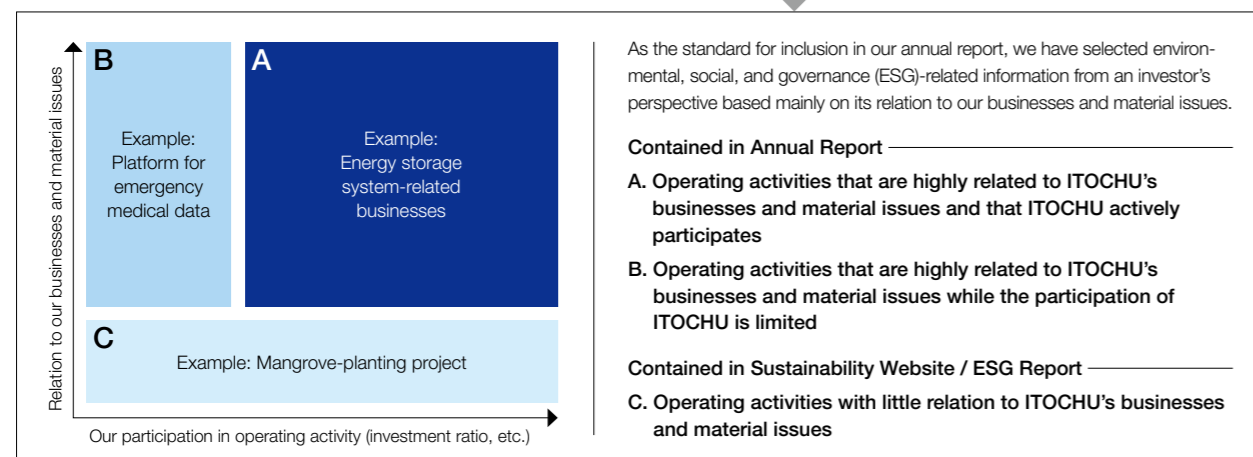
Relation to our businesses and material issues

B
Example: Platform for emergency medical data

A
Example: Energy storage system-related businesses

C
Example: Mangrove-planting project

Our participation in operating activity (investment ratio, etc.)

As the standard for inclusion in our annual report, we have selected environmental, social, and governance (ESG)-related information from an investor's perspective based mainly on its relation to our businesses and material issues.

Contained in Annual Report

A. Operating activities that are highly related to ITOCHU's businesses and material issues and that ITOCHU actively participates

B. Operating activities that are highly related to ITOCHU's businesses and material issues while the participation of ITOCHU is limited

Contained in Sustainability Website / ESG Report

C. Operating activities with little relation to ITOCHU's businesses and material issues